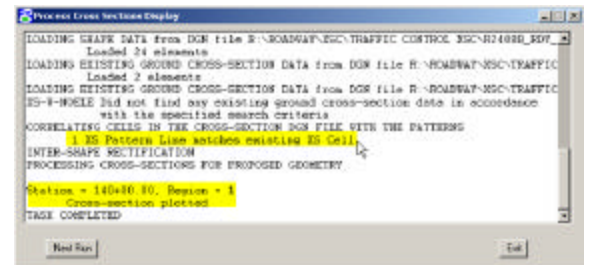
Process Cross Section Display

LOADING GRAPHIC DATA from DGN file R:\ROADWAY\XSC\TRAFFIC CONTROL XSC\R2408B_RDY_
Loaded 24 elements
LOADING EXISTING GROUND CROSS-SECTION DATA from DGN file R:\ROADWAY\XSC\TRAFFIC
Loaded 2 elements
LOADING EXISTING GROUND CROSS-SECTION DATA from DGN file R:\ROADWAY\XSC\TRAFFIC
XS-W-NOEXE Did not find any existing ground cross-section data in accordance
with the specified search criteria
CORRELATING CELLS IN THE CROSS-SECTION DGN FILE WITH THE PATTERNS
1 XS Pattern Line matches existing XS Cell
INTER-SHAPE RECTIFICATION
PROCESSING CROSS-SECTIONS FOR PROPOSED GEOMETRY

Station = 140+00.00, Region = 1
Cross-section plotted
TASK COMPLETED

Next Run

Exit